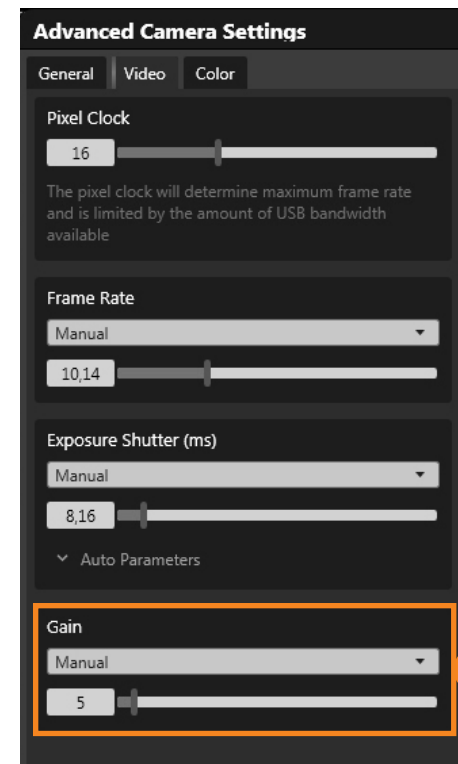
Advanced Camera Settings

General | Video | Color

Pixel Clock

16

The pixel clock will determine maximum frame rate and is limited by the amount of USB bandwidth available

Frame Rate

Manual

10,14

Exposure Shutter (ms)

Manual

8,16

Auto Parameters

Gain

Manual

5